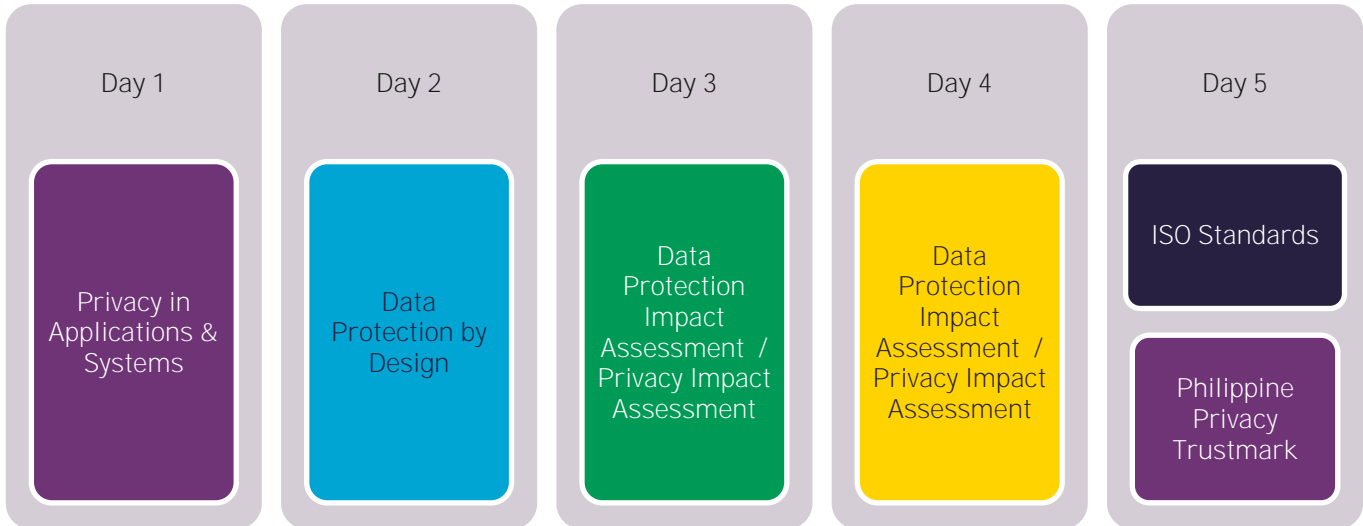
Day 1

Privacy in Applications & Systems

Day 2

Data Protection by Design

Day 3

Data Protection Impact Assessment / Privacy Impact Assessment

Day 4

Data Protection Impact Assessment / Privacy Impact Assessment

Day 5

ISO Standards

Philippine Privacy Trustmark